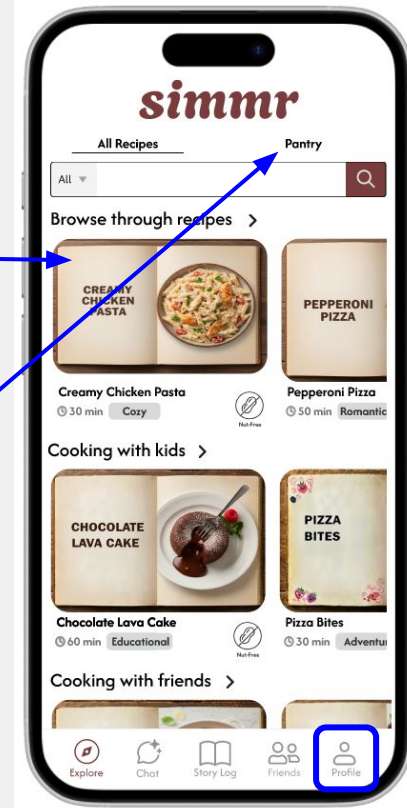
simmr

All Recipes

Pantry

All

Browse through recipes >

CREAMY CHICKEN PASTA

PEPPERONI PIZZA

Creamy Chicken Pasta
30 min Cozy

Nut-Free

Pepperoni Pizza
50 min Romantic

Cooking with kids >

CHOCOLATE LAVA CAKE

PIZZA BITES

Chocolate Lava Cake
60 min Educational

Nut-Free

Pizza Bites
30 min Adventur

Cooking with friends >

Explore Chat Story Log Friends Profile